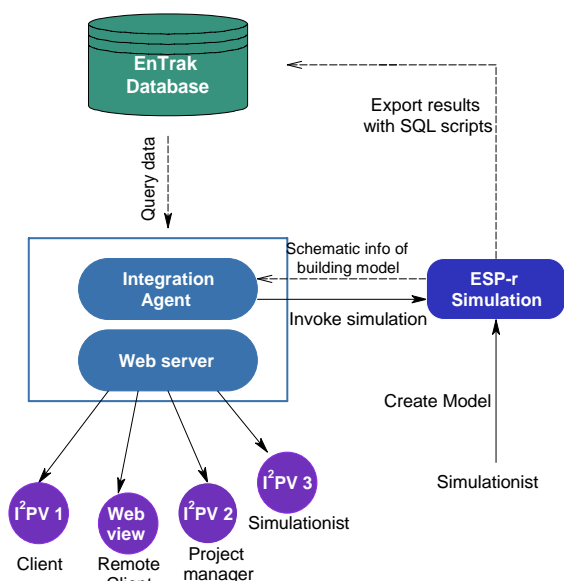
EnTrak Database

Export results with SQL scripts

Query data

Schematic info of building model

Integration Agent

ESP-r Simulation

Invoke simulation

Web server

Create Model

Simulationist

$I^2PV$ 1

Client

Web view

Remote Client

$I^2PV$ 2

Project manager

$I^2PV$ 3

Simulationist